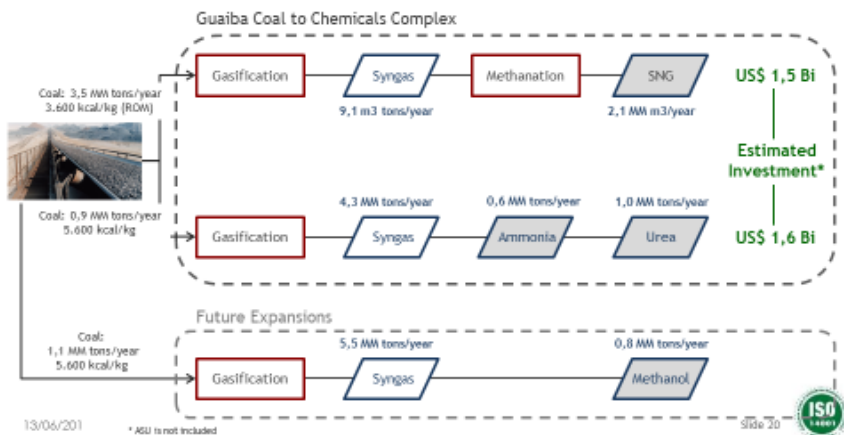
Guaiba Coal to Chemicals Complex

Coal: 3,5 MM tons/year
3.600 kcal/kg (ROM)

Gasification

Syngas

Methanation

SNG

9,1 m3 tons/year

2,1 MM m3/year

US$ 1,5 Bi

Estimated Investment*

Coal: 0,9 MM tons/year
5.600 kcal/kg

4,3 MM tons/year

0,6 MM tons/year

1,0 MM tons/year

Gasification

Syngas

Ammonia

Urea

US$ 1,6 Bi

Future Expansions

Coal:
1,1 MM tons/year
5.600 kcal/kg

5,5 MM tons/year

0,8 MM tons/year

Gasification

Syngas

Methanol

13/06/201

* ASU is not included

Slide 20

ISO 14001